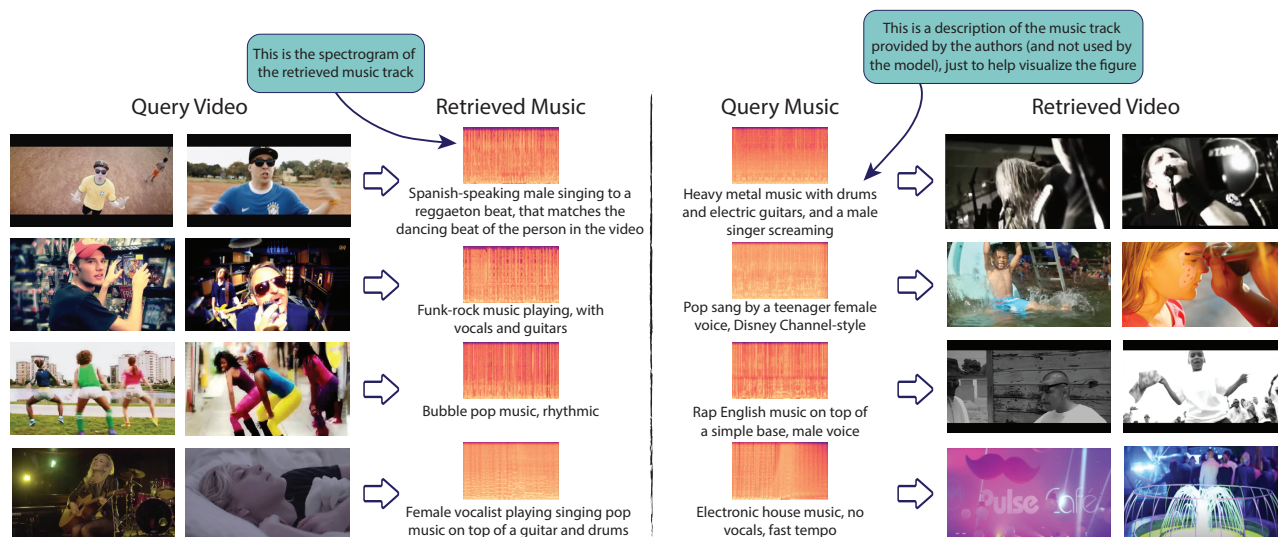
This is the spectrogram of the retrieved music track

This is a description of the music track provided by the authors (and not used by the model), just to help visualize the figure

Query Video

Retrieved Music

Query Music

Retrieved Video

Spanish-speaking male singing to a reggaeton beat, that matches the dancing beat of the person in the video

Heavy metal music with drums and electric guitars, and a male singer screaming

Funk-rock music playing, with vocals and guitars

Pop sang by a teenager female voice, Disney Channel-style

Bubble pop music, rhythmic

Rap English music on top of a simple base, male voice

Female vocalist playing singing pop music on top of a guitar and drums

Electronic house music, no vocals, fast tempo

Pulse Café